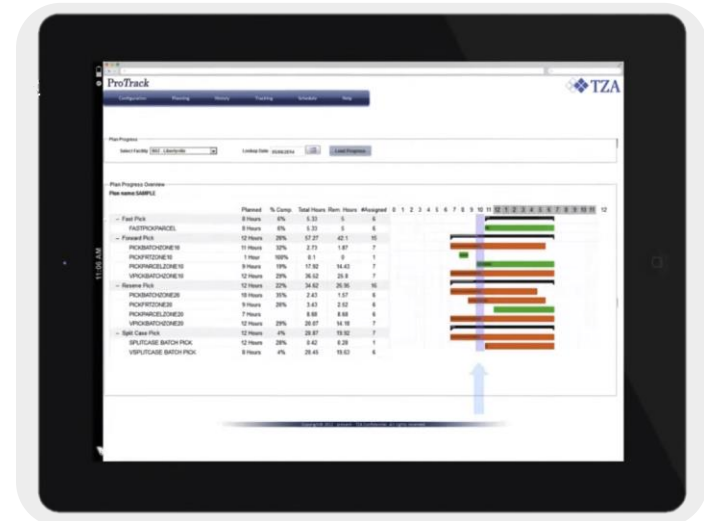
ProTrack

TZA

Configuration Planning History Tracking Schedule Help

Plan Progress

Select Facility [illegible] Lookup Date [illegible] Load Progress

Plan Progress Overview

Plan name: SAMPLE

| | Planned | % Comp. | Total Hours | Rem. Hours | #Assigned |
|---|---|---|---|---|---|
| – Fast Pick | 8 Hours | 6% | 5.33 | 5 | 6 |
| FASTPICKPARCEL | 8 Hours | 6% | 5.33 | 5 | 6 |
| – Forward Pick | 12 Hours | 26% | 57.27 | 42.1 | 15 |
| PICKBATCHZONE10 | 11 Hours | 32% | 2.73 | 1.87 | 7 |
| PICKFRTZONE10 | 1 Hour | 100% | 0.1 | 0 | 1 |
| PICKPARCELZONE10 | 9 Hours | 19% | 17.92 | 14.43 | 7 |
| VPICKBATCHZONE10 | 12 Hours | 29% | 36.52 | 25.8 | 7 |
| – Reserve Pick | 12 Hours | 22% | 34.62 | 26.95 | 16 |
| PICKBATCHZONE20 | 10 Hours | 35% | 2.43 | 1.57 | 6 |
| PICKFRTZONE20 | 9 Hours | 28% | 3.43 | 2.52 | 6 |
| PICKPARCELZONE20 | 7 Hours | | 8.88 | 8.88 | 6 |
| VPICKBATCHZONE20 | 12 Hours | 29% | 20.07 | 14.18 | 7 |
| – Split Case Pick | 12 Hours | 4% | 28.87 | 15.92 | 7 |
| SPLITCASE BATCH PICK | 12 Hours | 28% | 0.42 | 0.29 | 1 |
| VSPLITCASE BATCH PICK | 8 Hours | 4% | 28.45 | 15.63 | 6 |

0 1 2 3 4 5 6 7 8 9 10 11 12 1 2 3 4 5 6 7 8 9 10 11 12

11:05 AM

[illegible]